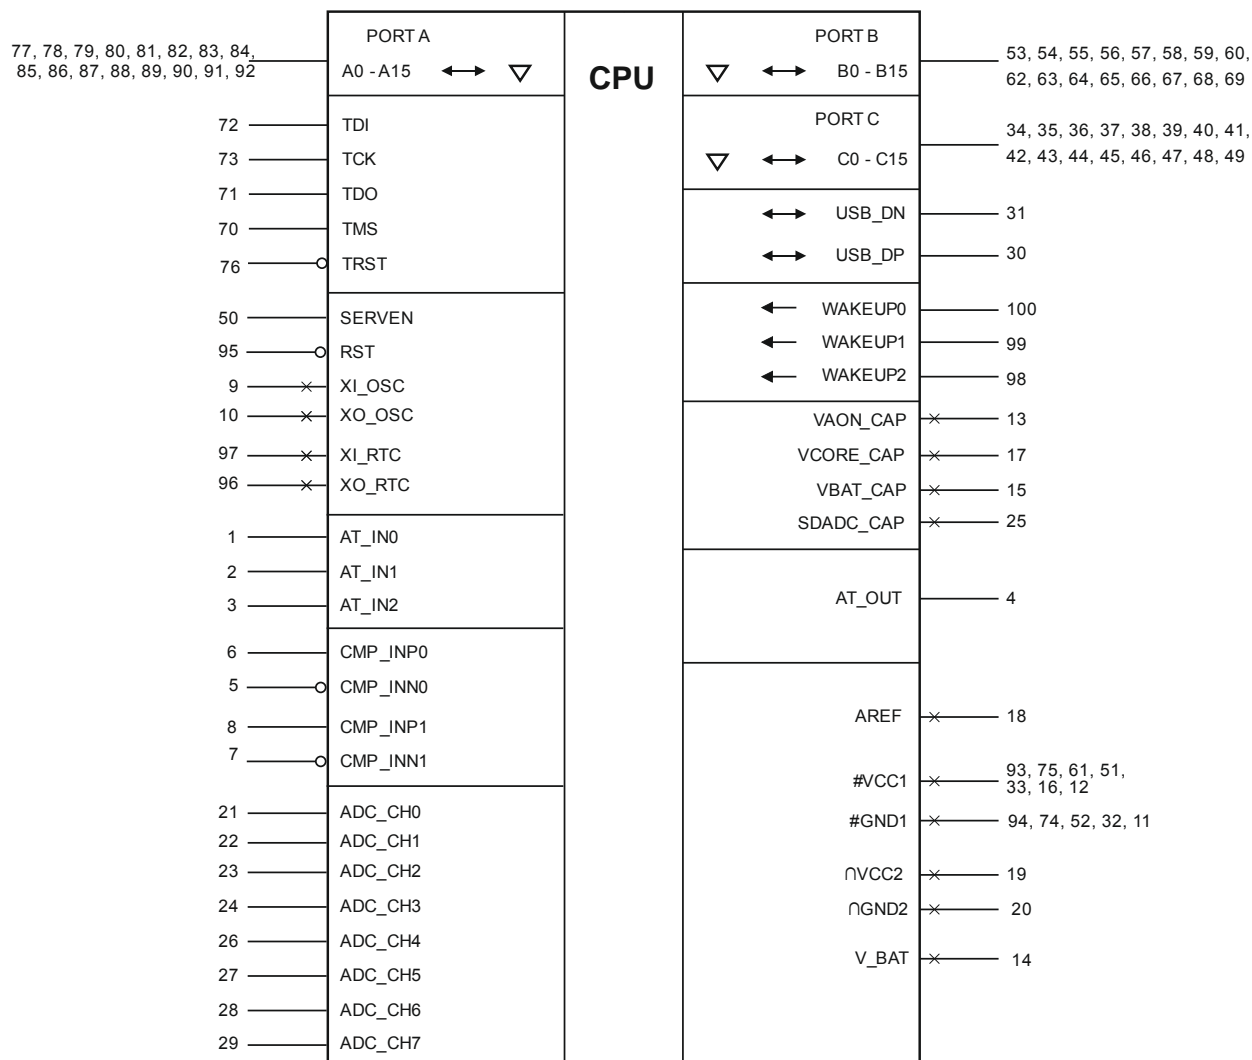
77, 78, 79, 80, 81, 82, 83, 84, 85, 86, 87, 88, 89, 90, 91, 92

PORT A
A0 - A15

CPU

PORT B
B0 - B15

53, 54, 55, 56, 57, 58, 59, 60, 62, 63, 64, 65, 66, 67, 68, 69

72 TDI
73 TCK
71 TDO
70 TMS
76 TRST

PORT C
C0 - C15

34, 35, 36, 37, 38, 39, 40, 41, 42, 43, 44, 45, 46, 47, 48, 49

USB_DN 31
USB_DP 30

50 SERVEN
95 RST
9 XI_OSC
10 XO_OSC
97 XI_RTC
96 XO_RTC

WAKEUP0 100
WAKEUP1 99
WAKEUP2 98

VAON_CAP 13
VCORE_CAP 17
VBAT_CAP 15
SDADC_CAP 25

1 AT_IN0
2 AT_IN1
3 AT_IN2

AT_OUT 4

6 CMP_INP0
5 CMP_INN0
8 CMP_INP1
7 CMP_INN1

AREF 18

#VCC1 93, 75, 61, 51, 33, 16, 12
#GND1 94, 74, 52, 32, 11

21 ADC_CH0
22 ADC_CH1
23 ADC_CH2
24 ADC_CH3
26 ADC_CH4
27 ADC_CH5
28 ADC_CH6
29 ADC_CH7

∩VCC2 19
∩GND2 20

V_BAT 14